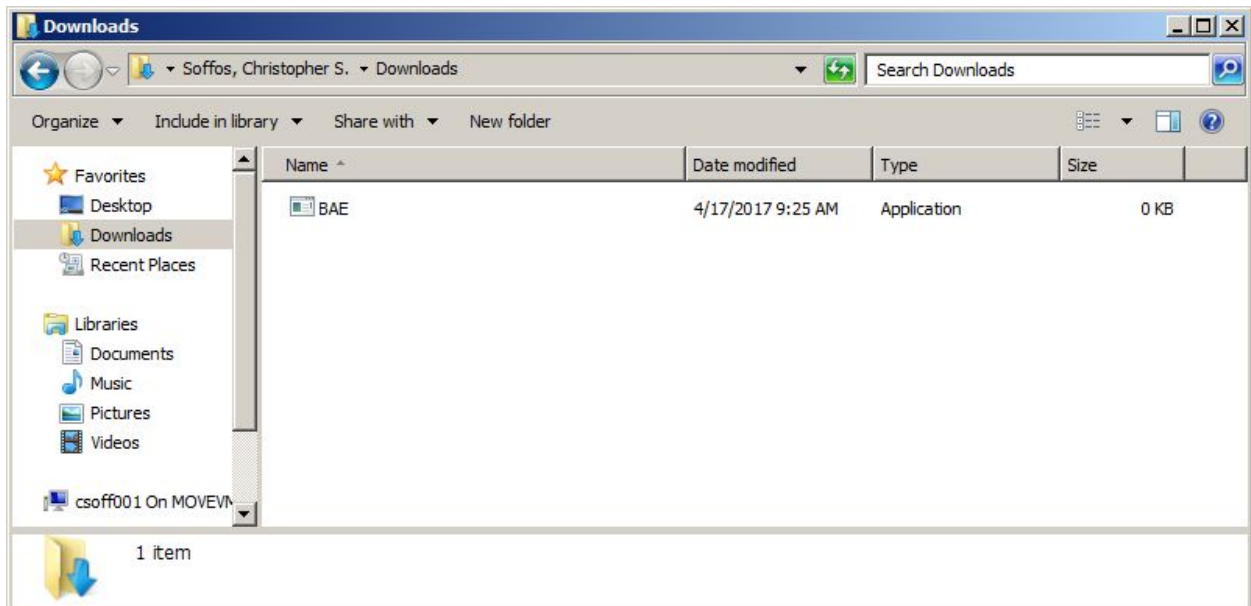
Downloads

▸ Soffos, Christopher S. ▸ Downloads

Search Downloads

Organize ▾ Include in library ▾ Share with ▾ New folder

Favorites
Desktop
Downloads
Recent Places

Libraries
Documents
Music
Pictures
Videos

csoff001 On MOVEVM

| Name | Date modified | Type | Size |
|---|---|---|---|
| BAE | 4/17/2017 9:25 AM | Application | 0 KB |

1 item